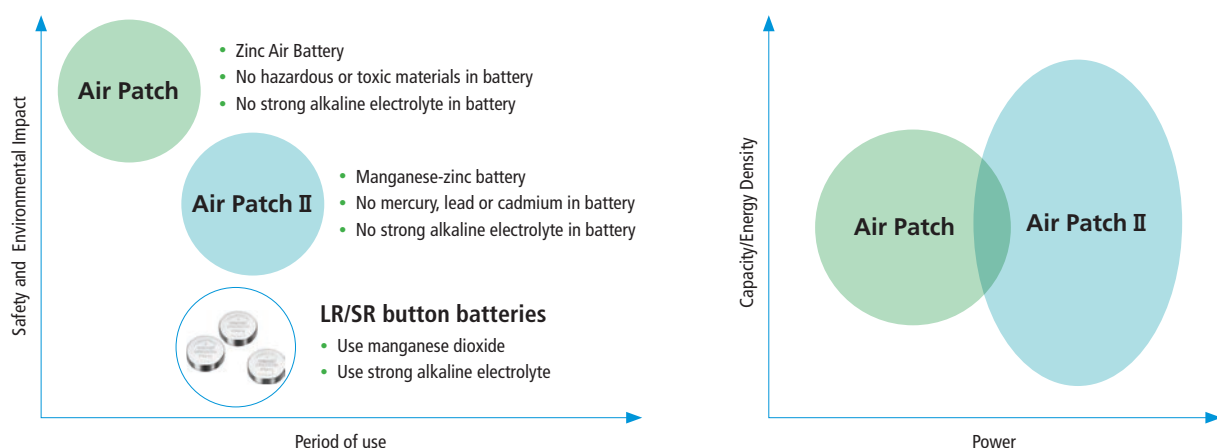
Safety and Environmental Impact

Air Patch

• Zinc Air Battery
• No hazardous or toxic materials in battery
• No strong alkaline electrolyte in battery

Air Patch Ⅱ

• Manganese-zinc battery
• No mercury, lead or cadmium in battery
• No strong alkaline electrolyte in battery

LR/SR button batteries

• Use manganese dioxide
• Use strong alkaline electrolyte

Period of use

Capacity/Energy Density

Air Patch

Air Patch Ⅱ

Power